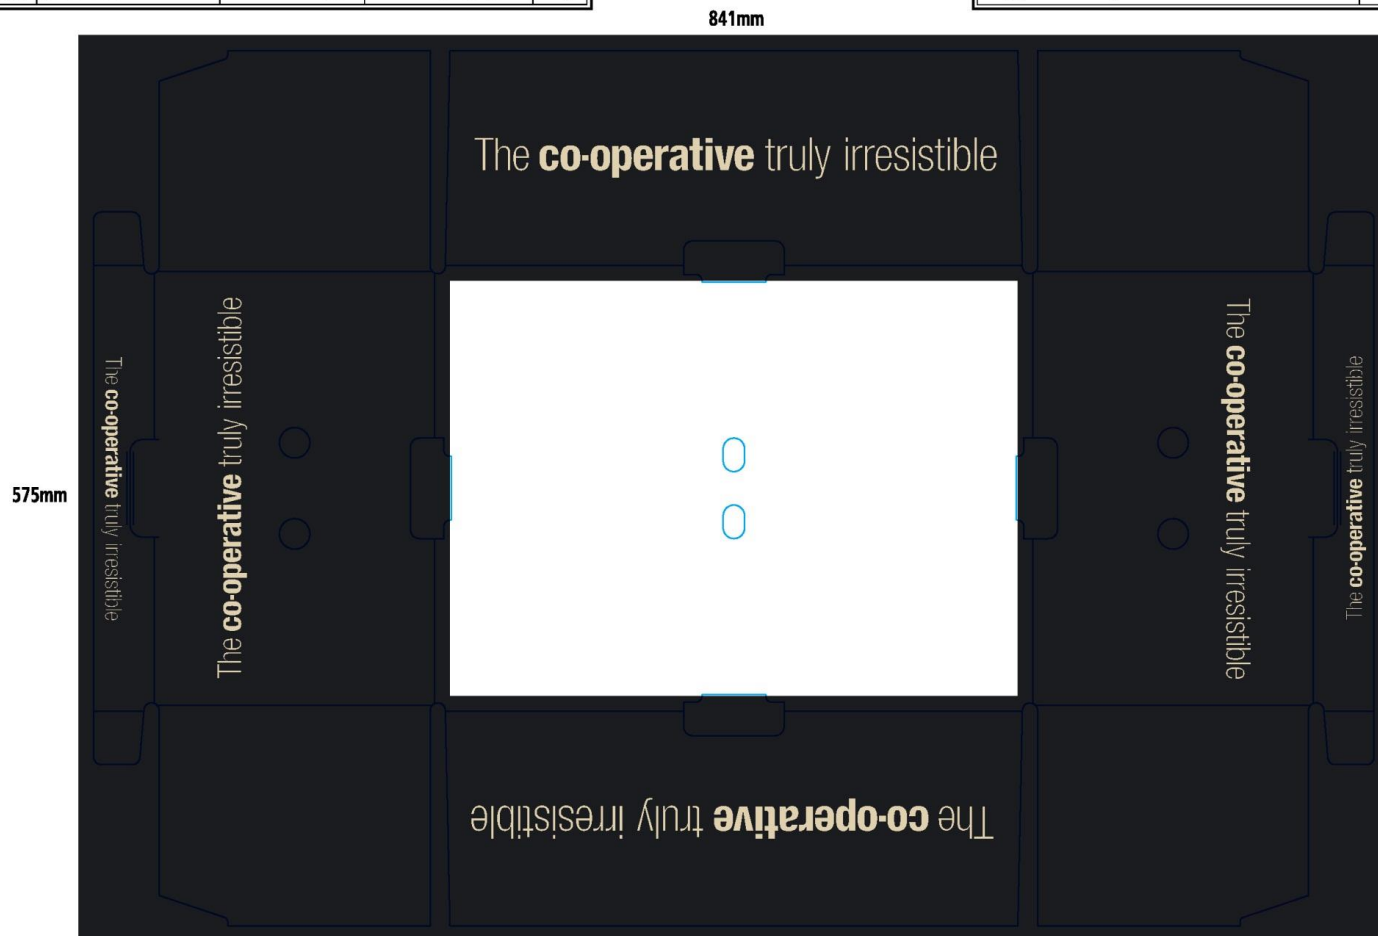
841mm

The **co-operative** truly irresistible

575mm

The **co-operative** truly irresistible

The **co-operative** truly irresistible

The **co-operative** truly irresistible

The **co-operative** truly irresistible

The **co-operative** truly irresistible